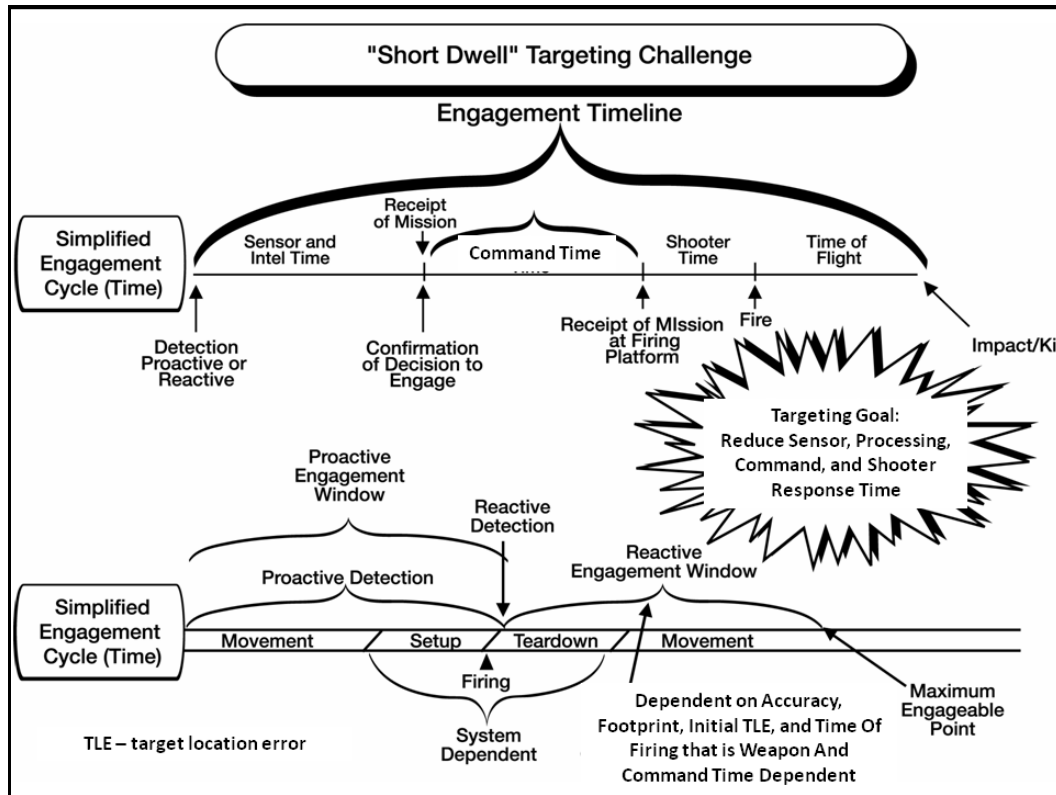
"Short Dwell" Targeting Challenge

Engagement Timeline

Simplified Engagement Cycle (Time)

Sensor and Intel Time

Receipt of Mission

Command Time

Shooter Time

Time of Flight

Detection Proactive or Reactive

Confirmation of Decision to Engage

Receipt of MIssion at Firing Platform

Fire

Impact/Ki

Targeting Goal: Reduce Sensor, Processing, Command, and Shooter Response Time

Proactive Engagement Window

Reactive Detection

Reactive Engagement Window

Proactive Detection

Simplified Engagement Cycle (Time)

Movement

Setup

Teardown

Movement

Firing

System Dependent

Dependent on Accuracy, Footprint, Initial TLE, and Time Of Firing that is Weapon And Command Time Dependent

Maximum Engageable Point

TLE – target location error